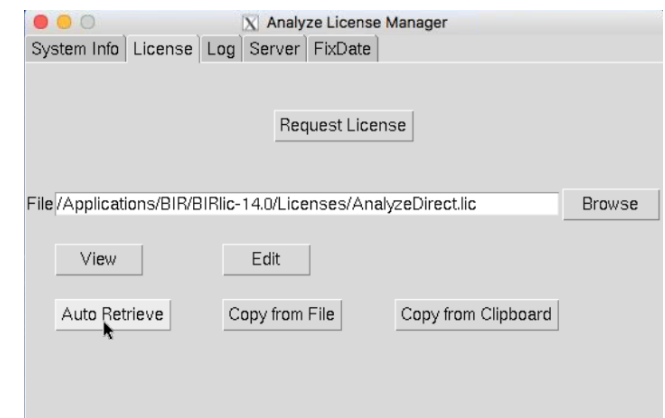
Analyze License Manager

System Info | License | Log | Server | FixDate

Request License

File /Applications/BIR/BIRlic-14.0/Licenses/AnalyzeDirect.lic

Browse

View

Edit

Auto Retrieve

Copy from File

Copy from Clipboard